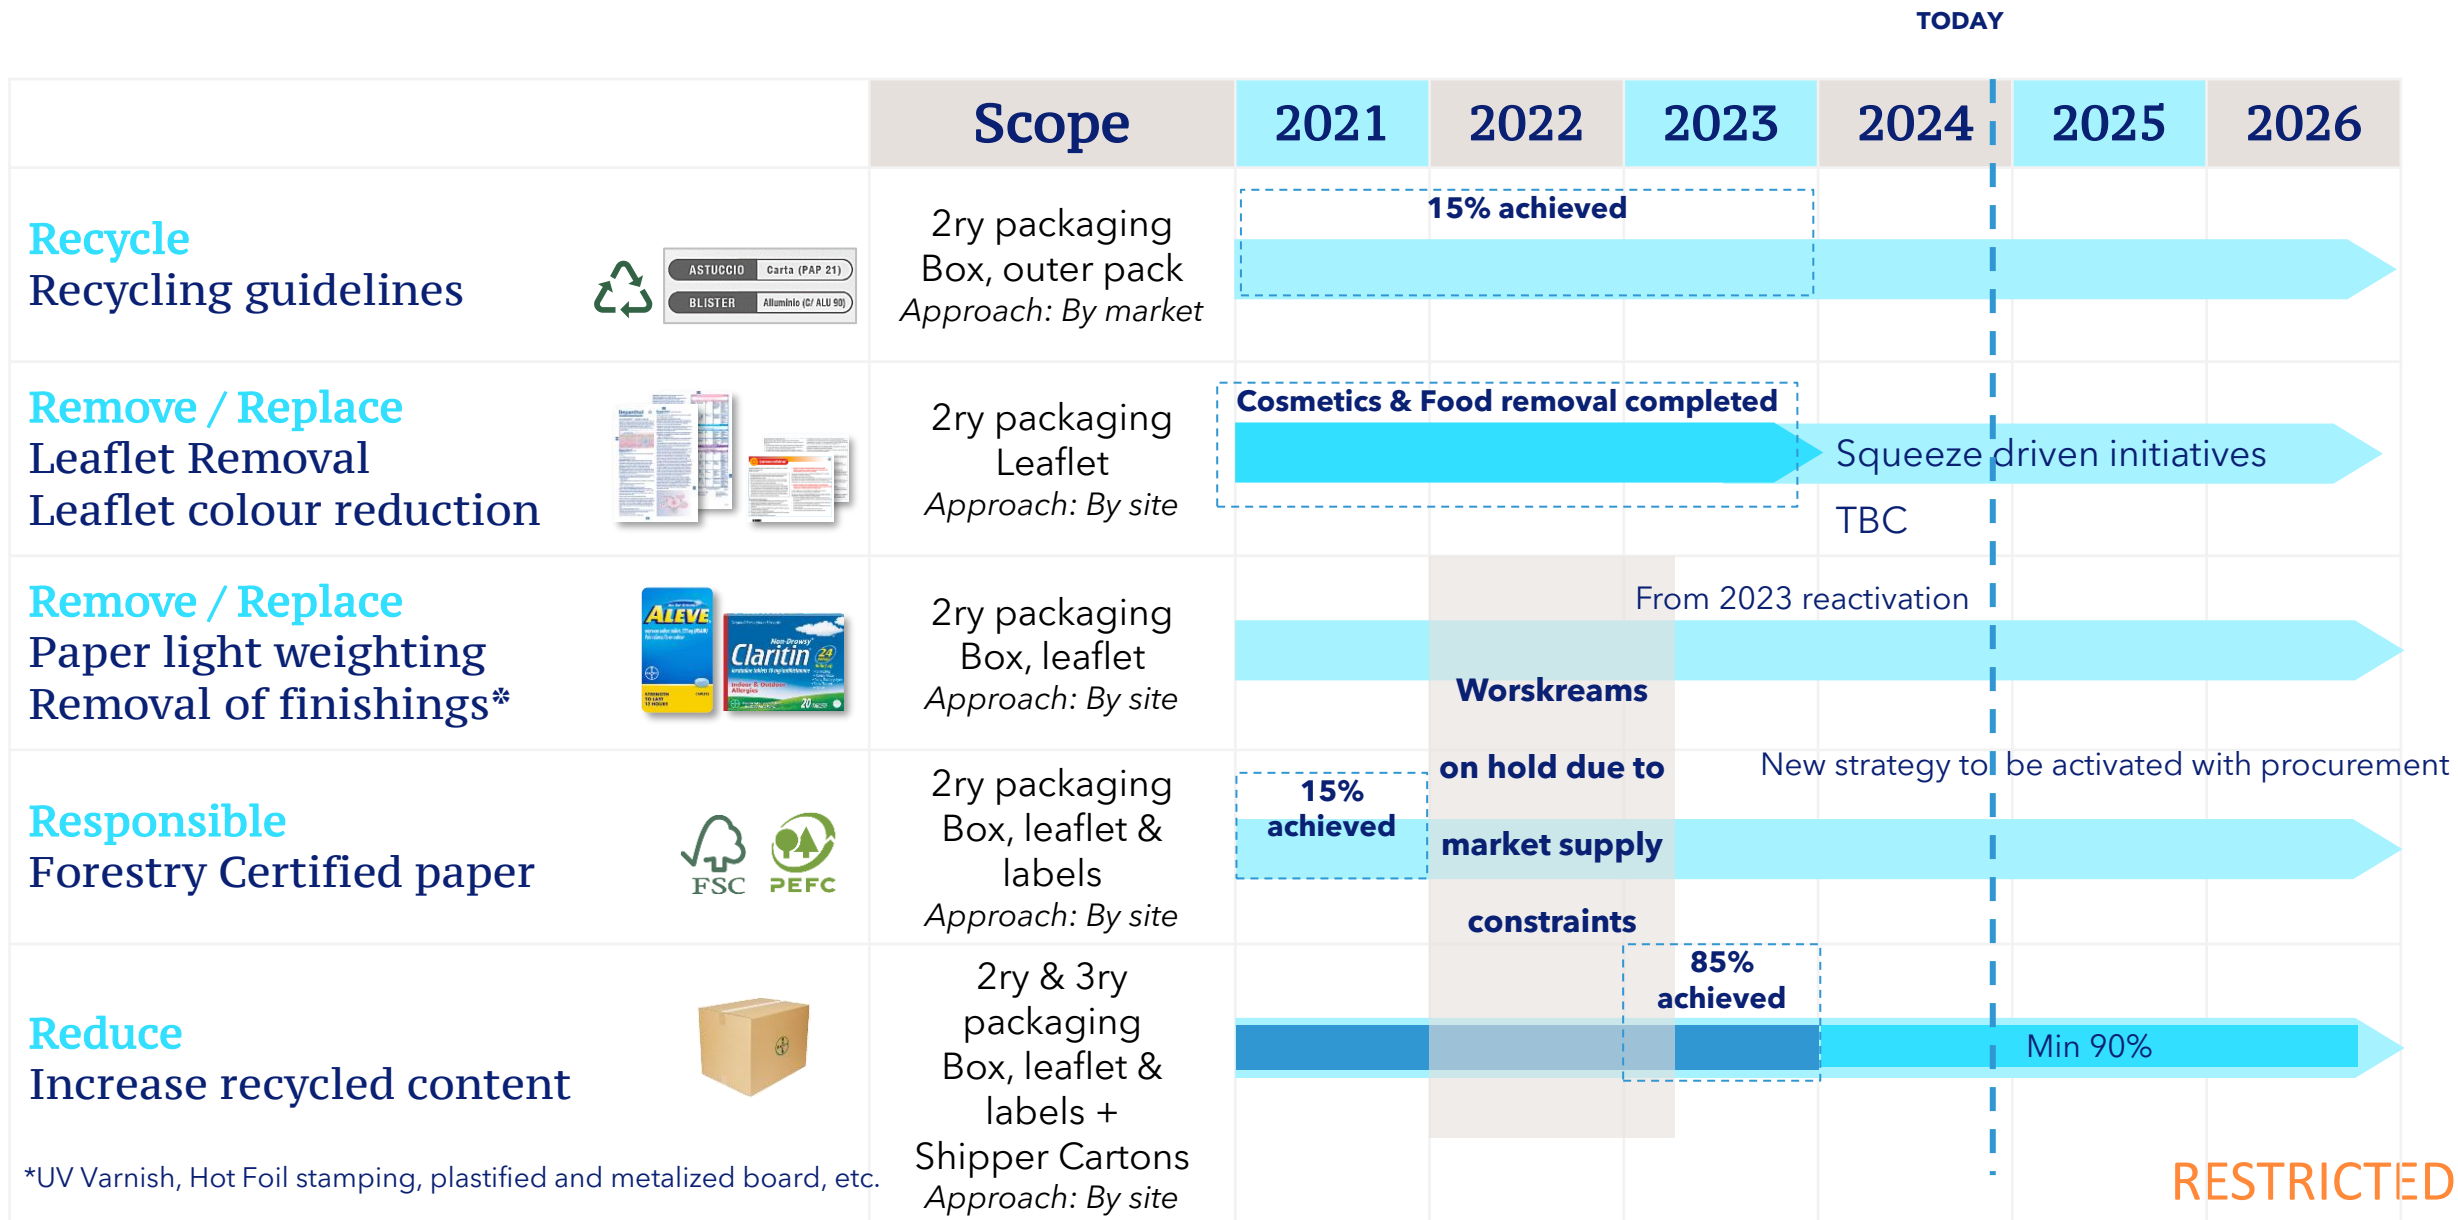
TODAY

| | Scope | 2021 | 2022 | 2023 | 2024 | 2025 | 2026 |
|---|---|---|---|---|---|---|---|
| Recycle Recycling guidelines ASTUCCIO Carta (PAP 21) BLISTER Alluminio (C/ ALU 90) | 2ry packaging Box, outer pack *Approach: By market* | 15% achieved | | | | | |
| Remove / Replace Leaflet Removal Leaflet colour reduction | 2ry packaging Leaflet *Approach: By site* | Cosmetics & Food removal completed | | | Squeeze driven initiatives TBC | | |
| Remove / Replace Paper light weighting Removal of finishings* ALEVE Claritin | 2ry packaging Box, leaflet *Approach: By site* | | Worskreams | From 2023 reactivation | | | |
| Responsible Forestry Certified paper FSC PEFC | 2ry packaging Box, leaflet & labels *Approach: By site* | 15% achieved | on hold due to market supply constraints | New strategy to be activated with procurement | | | |
| Reduce Increase recycled content | 2ry & 3ry packaging Box, leaflet & labels + Shipper Cartons *Approach: By site* | | | 85% achieved | Min 90% | | |

*UV Varnish, Hot Foil stamping, plastified and metalized board, etc.

RESTRICTED